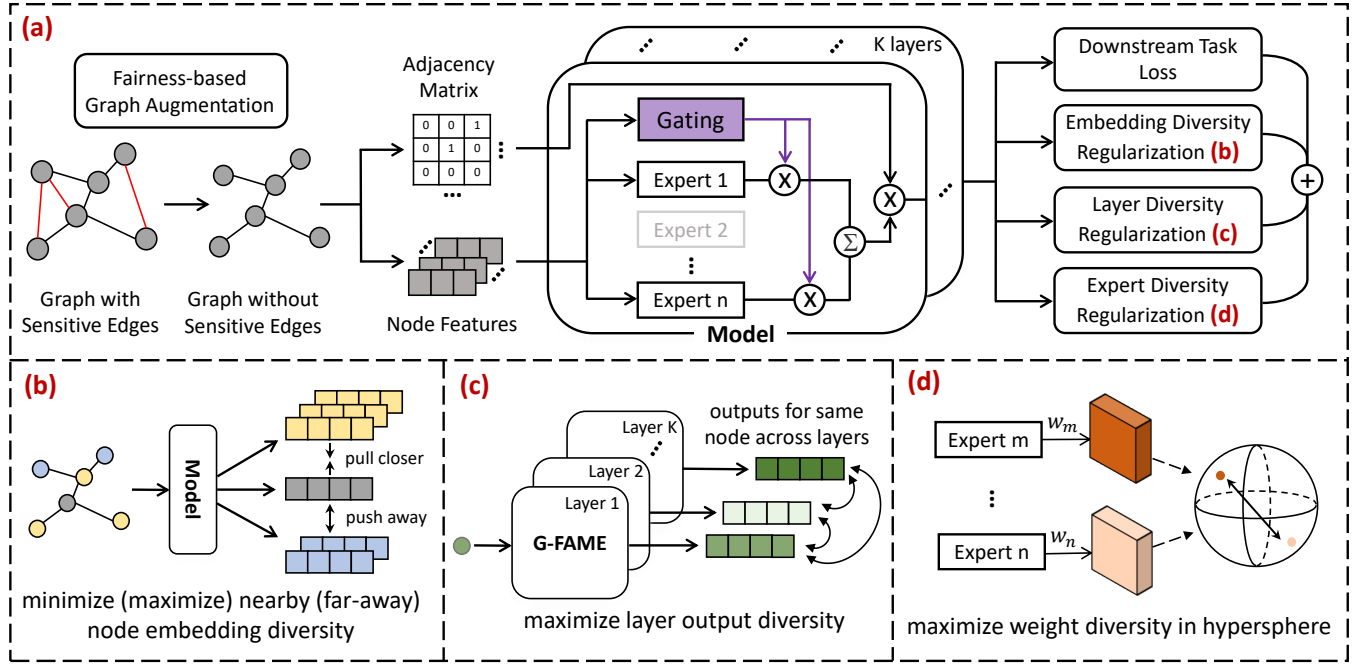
(a)

Fairness-based Graph Augmentation

Graph with Sensitive Edges

Graph without Sensitive Edges

Adjacency Matrix

| 0 | 0 | 1 |
|---|---|---|
| 0 | 1 | 0 |
| 0 | 0 | 0 |

Node Features

K layers

Gating

Expert 1

Expert 2

Expert n

X

X

$\Sigma$

X

Model

Downstream Task Loss

Embedding Diversity Regularization (b)

Layer Diversity Regularization (c)

Expert Diversity Regularization (d)

+

(b)

Model

pull closer

push away

minimize (maximize) nearby (far-away) node embedding diversity

(c)

Layer K

Layer 2

Layer 1

G-FAME

outputs for same node across layers

maximize layer output diversity

(d)

Expert m

$w_m$

Expert n

$w_n$

maximize weight diversity in hypersphere